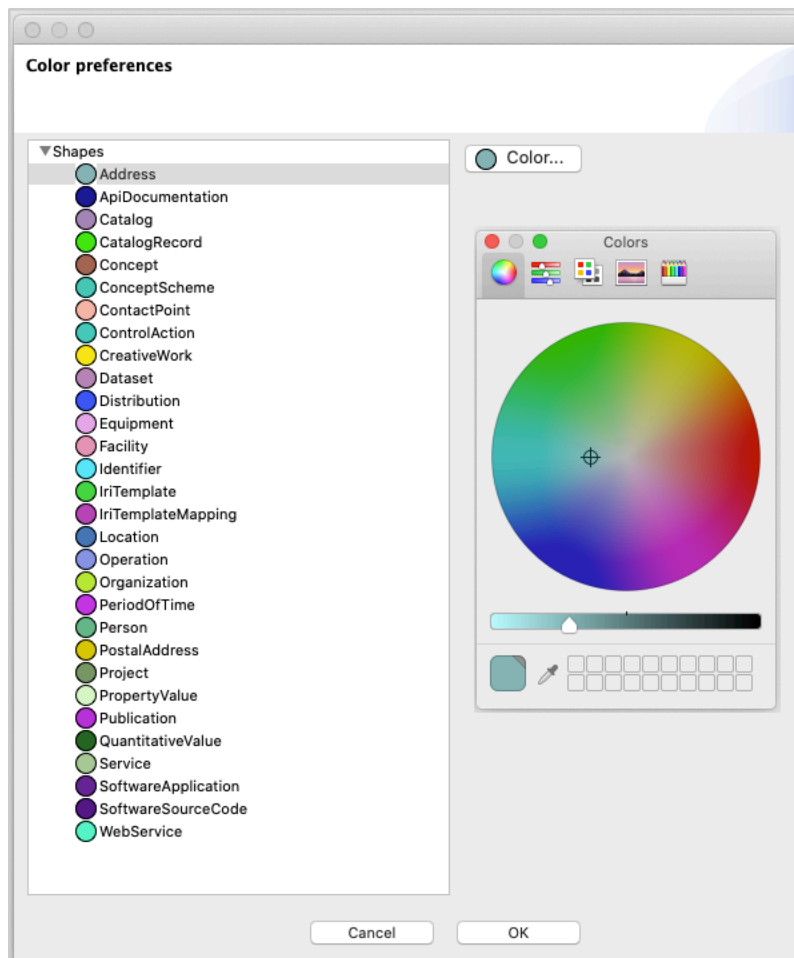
Color preferences

▼Shapes
Address
ApiDocumentation
Catalog
CatalogRecord
Concept
ConceptScheme
ContactPoint
ControlAction
CreativeWork
Dataset
Distribution
Equipment
Facility
Identifier
IriTemplate
IriTemplateMapping
Location
Operation
Organization
PeriodOfTime
Person
PostalAddress
Project
PropertyValue
Publication
QuantitativeValue
Service
SoftwareApplication
SoftwareSourceCode
WebService

Color...

Colors

Cancel
OK